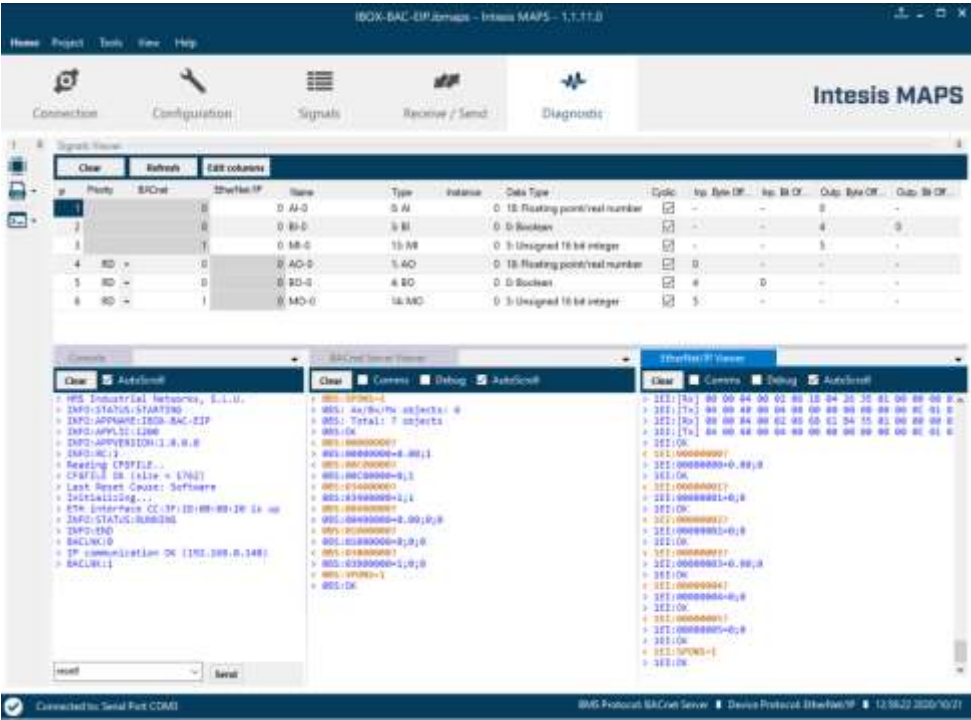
IBOX-BAC-EIP.ibmaps - Intesis MAPS - 1.1.11.0

Home Project Tools View Help

Connection Configuration Signals Receive / Send Diagnostic

Intesis MAPS

Signals Viewer

Clear Refresh Edit columns

| # | Priority | BACnet | EtherNet/IP | Name | Type | Instance | Data Type | Cyclic | Inp. Byte Off... | Inp. Bit Of... | Outp. Byte Off... | Outp. Bit Of... |
|---|---|---|---|---|---|---|---|---|---|---|---|---|
| 1 | | 0 | | 0 AI-0 | 0: AI | 0 | 18: Floating point/real number | ☑ | - | - | 0 | - |
| 2 | | 0 | | 0 BI-0 | 3: BI | 0 | 0: Boolean | ☑ | - | - | 4 | 0 |
| 3 | | 1 | | 0 MI-0 | 13: MI | 0 | 3: Unsigned 16 bit integer | ☑ | - | - | 5 | - |
| 4 | RD | 0 | | 0 AO-0 | 1: AO | 0 | 18: Floating point/real number | ☑ | 0 | - | - | - |
| 5 | RD | 0 | | 0 BO-0 | 4: BO | 0 | 0: Boolean | ☑ | 4 | 0 | - | - |
| 6 | RD | 1 | | 0 MO-0 | 14: MO | 0 | 3: Unsigned 16 bit integer | ☑ | 5 | - | - | - |

Console

Clear AutoScroll

> HMS Industrial Networks, S.L.U.
> INFO:STATUS:STARTING
> INFO:APPNAME:IBOX-BAC-EIP
> INFO:APPLIC:1200
> INFO:APPVERSION:1.0.0.0
> INFO:RC:1
> Reading CFGFILE...
> CFGFILE OK (size = 1762)
> Last Reset Cause: Software
> Initializing...
> ETH interface CC:3F:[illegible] is up
> INFO:STATUS:RUNNING
> INFO:END
> BACLNK:0
> IP communication OK (192.168.0.148)
> BACLNK:1

reset Send

BACnet Server Viewer

Clear Comms Debug AutoScroll

< BBS:SPONS=1
> BBS: Av/Bv/Mv objects: 6
> BBS: Total: 7 objects
> BBS:OK
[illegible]

EtherNet/IP Viewer

Clear Comms Debug AutoScroll

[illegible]

Connected to: Serial Port COM3

BMS Protocol: BACnet Server | Device Protocol: EtherNet/IP | 12:58:22 2020/10/21